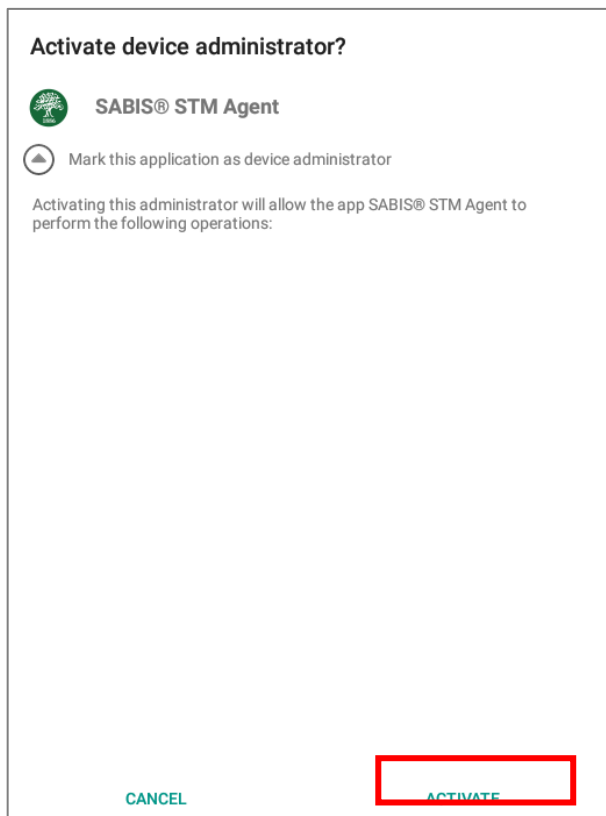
Activate device administrator?

SABIS® STM Agent

Mark this application as device administrator

Activating this administrator will allow the app SABIS® STM Agent to perform the following operations:

CANCEL

ACTIVATE